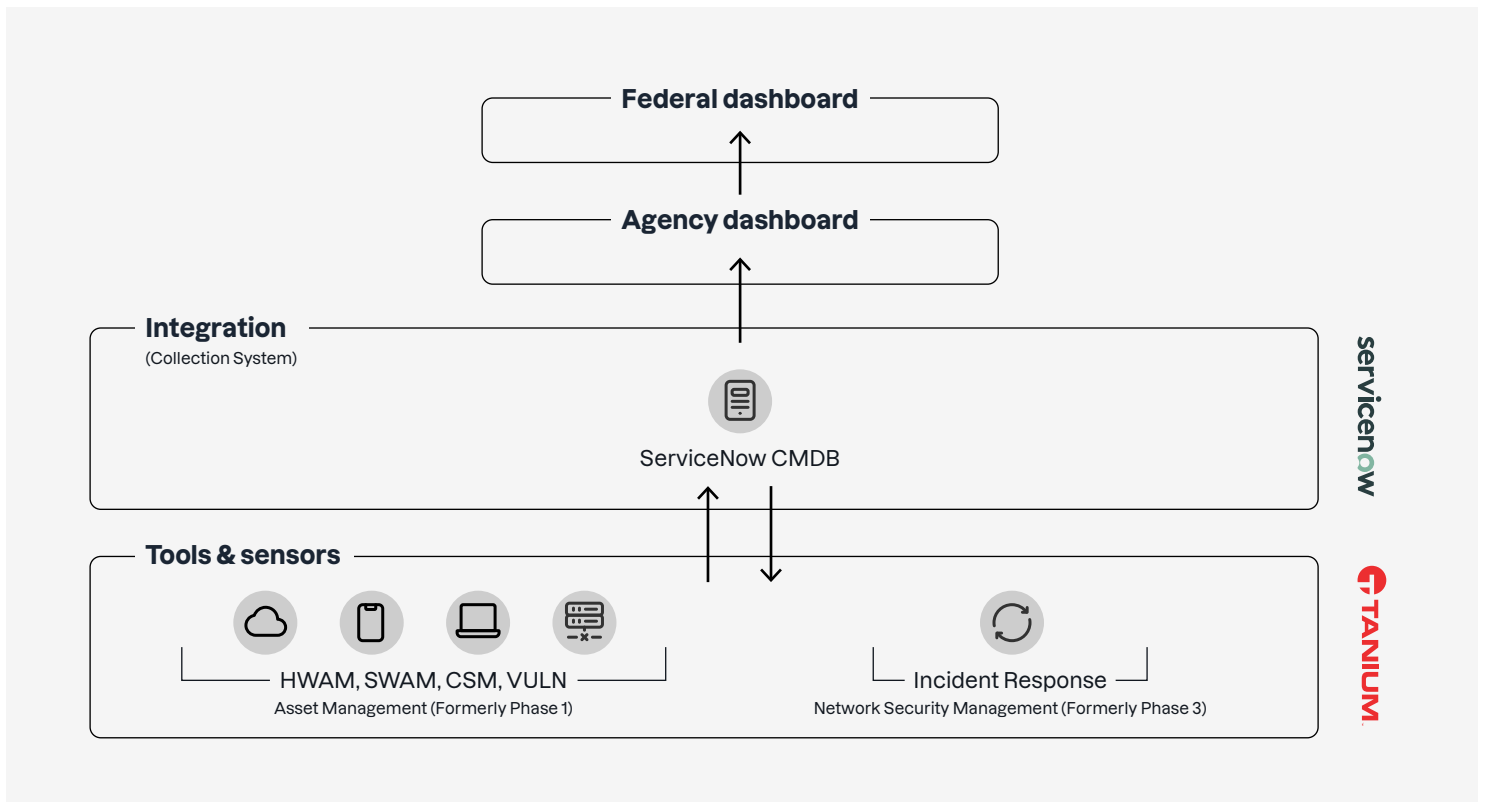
Federal dashboard

Agency dashboard

Integration
(Collection System)

ServiceNow CMDB

servicenow

Tools & sensors

HWAM, SWAM, CSM, VULN
Asset Management (Formerly Phase 1)

Incident Response
Network Security Management (Formerly Phase 3)

TANIUM